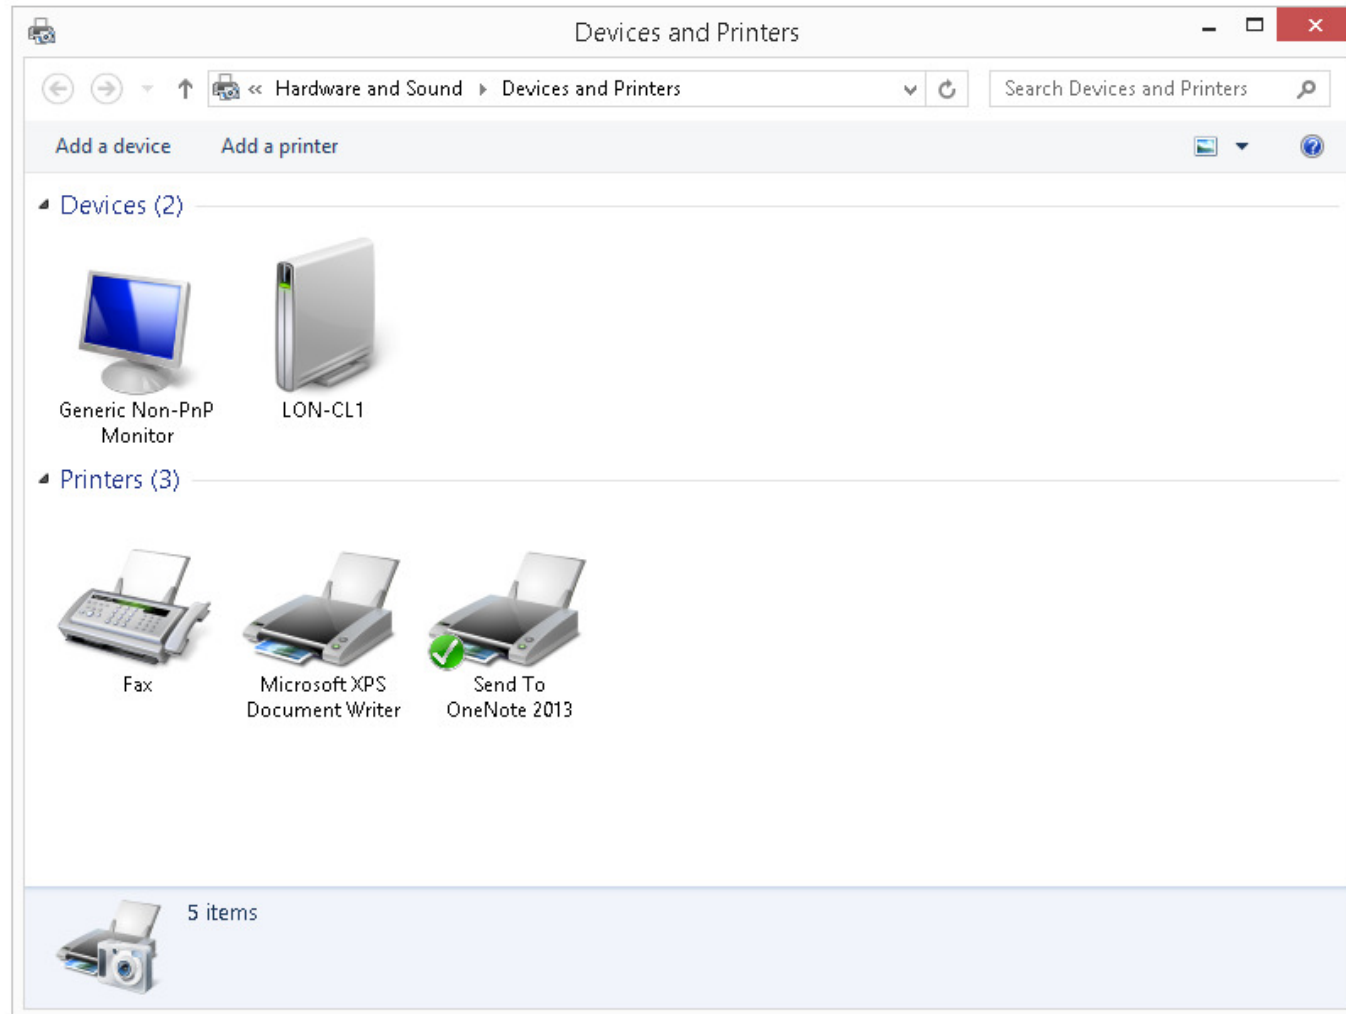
Devices and Printers

« Hardware and Sound ▸ Devices and Printers

Search Devices and Printers

Add a device

Add a printer

Devices (2)

Generic Non-PnP Monitor

LON-CL1

Printers (3)

Fax

Microsoft XPS Document Writer

Send To OneNote 2013

5 items